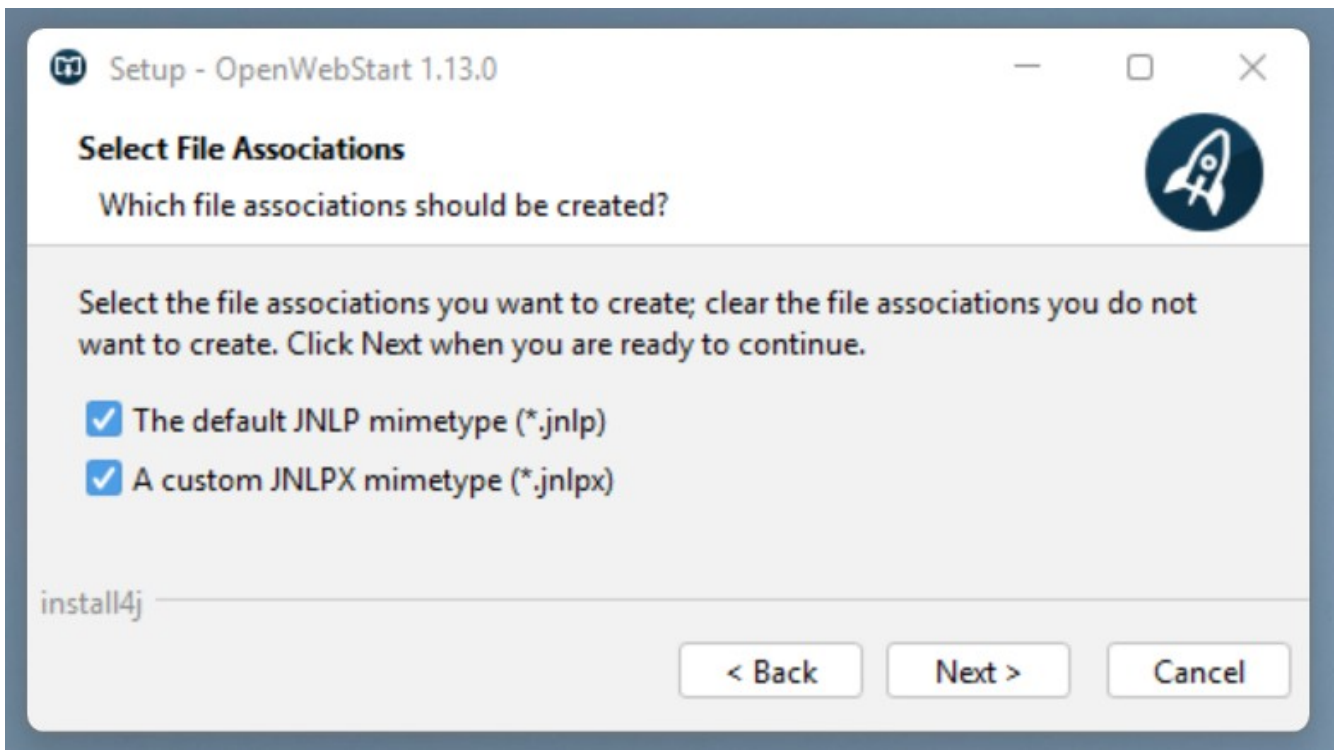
Setup - OpenWebStart 1.13.0

Select File Associations

Which file associations should be created?

Select the file associations you want to create; clear the file associations you do not want to create. Click Next when you are ready to continue.

The default JNLP mimetype (*.jnlp)

A custom JNLPX mimetype (*.jnlpx)

install4j

< Back

Next >

Cancel